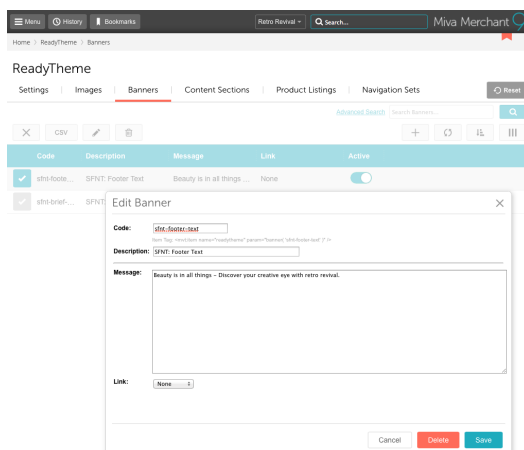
Menu History Bookmarks Retro Revival Search... Miva Merchant

Home > ReadyTheme > Banners

ReadyTheme

Settings Images Banners Content Sections Product Listings Navigation Sets Reset

Advanced Search Search Banners...

CSV

| | Code | Description | Message | Link | Active |
|---|---|---|---|---|---|
| | sfnt-foote... | SFNT: Footer Text | Beauty is in all things ... | None | |
| | sfnt-brief-... | SFNT | | | |

Edit Banner

Code: sfnt-footer-text

Item Tag: <mvt:item name="readytheme" param="banner( 'sfnt-footer-text' )" />

Description: SFNT: Footer Text

Message: Beauty is in all things – Discover your creative eye with retro revival.

Link: None

Cancel Delete Save